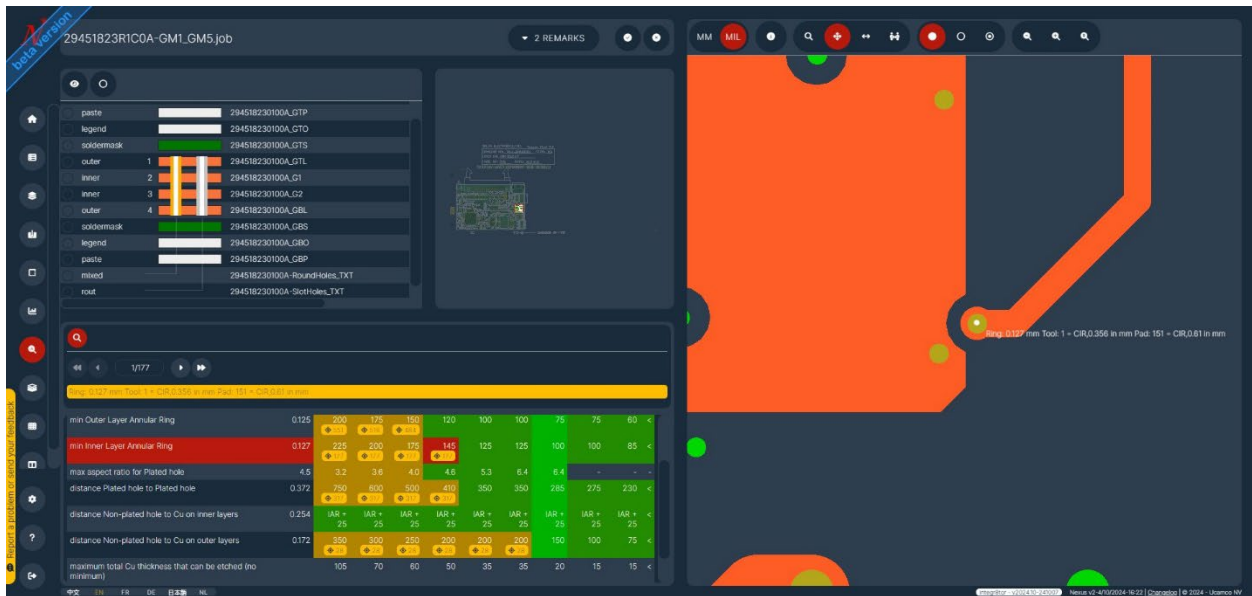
beta version

29451823R1C0A-GM1_GM5.job

2 REMARKS

MM MIL

| paste | | 294518230100A_GTP |
|---|---|---|
| legend | | 294518230100A_GTO |
| soldermask | | 294518230100A_GTS |
| outer | 1 | 294518230100A_GTL |
| inner | 2 | 294518230100A_G1 |
| inner | 3 | 294518230100A_G2 |
| outer | 4 | 294518230100A_GBL |
| soldermask | | 294518230100A_GBS |
| legend | | 294518230100A_GBO |
| paste | | 294518230100A_GBP |
| mixed | | 294518230100A-RoundHoles_TXT |
| rout | | 294518230100A-SlotHoles_TXT |

1/177

Ring: 0.127 mm Tool: 1 = CIR,0.356 in mm Pad: 151 = CIR,0.81 in mm

| min Outer Layer Annular Ring | 0.125 | 200 | 175 | 150 | 120 | 100 | 100 | 75 | 75 | 60 |
|---|---|---|---|---|---|---|---|---|---|---|
| min Inner Layer Annular Ring | 0.127 | 225 | 200 | 175 | 145 | 125 | 125 | 100 | 100 | 85 |
| max aspect ratio for Plated hole | 4.5 | 3.2 | 3.6 | 4.0 | 4.6 | 5.3 | 6.4 | 6.4 | - | - |
| distance Plated hole to Plated hole | 0.372 | 750 | 600 | 500 | 410 | 350 | 350 | 285 | 275 | 230 |
| distance Non-plated hole to Cu on inner layers | 0.254 | IAR + 25 | IAR + 25 | IAR + 25 | IAR + 25 | IAR + 25 | IAR + 25 | IAR + 25 | IAR + 25 | IAR + 25 |
| distance Non-plated hole to Cu on outer layers | 0.172 | 350 | 300 | 250 | 200 | 200 | 200 | 150 | 100 | 75 |
| maximum total Cu thickness that can be etched (no minimum) | | 105 | 70 | 60 | 50 | 35 | 35 | 20 | 15 | 15 |

Ring: 0.127 mm Tool: 1 = CIR,0.356 in mm Pad: 151 = CIR,0.81 in mm

Report a problem or send your feedback

中文 EN FR DE 日本語 NL

Nexus v2-4/10/2024-16:23 | Changelog | © 2024 - Ucamco NV